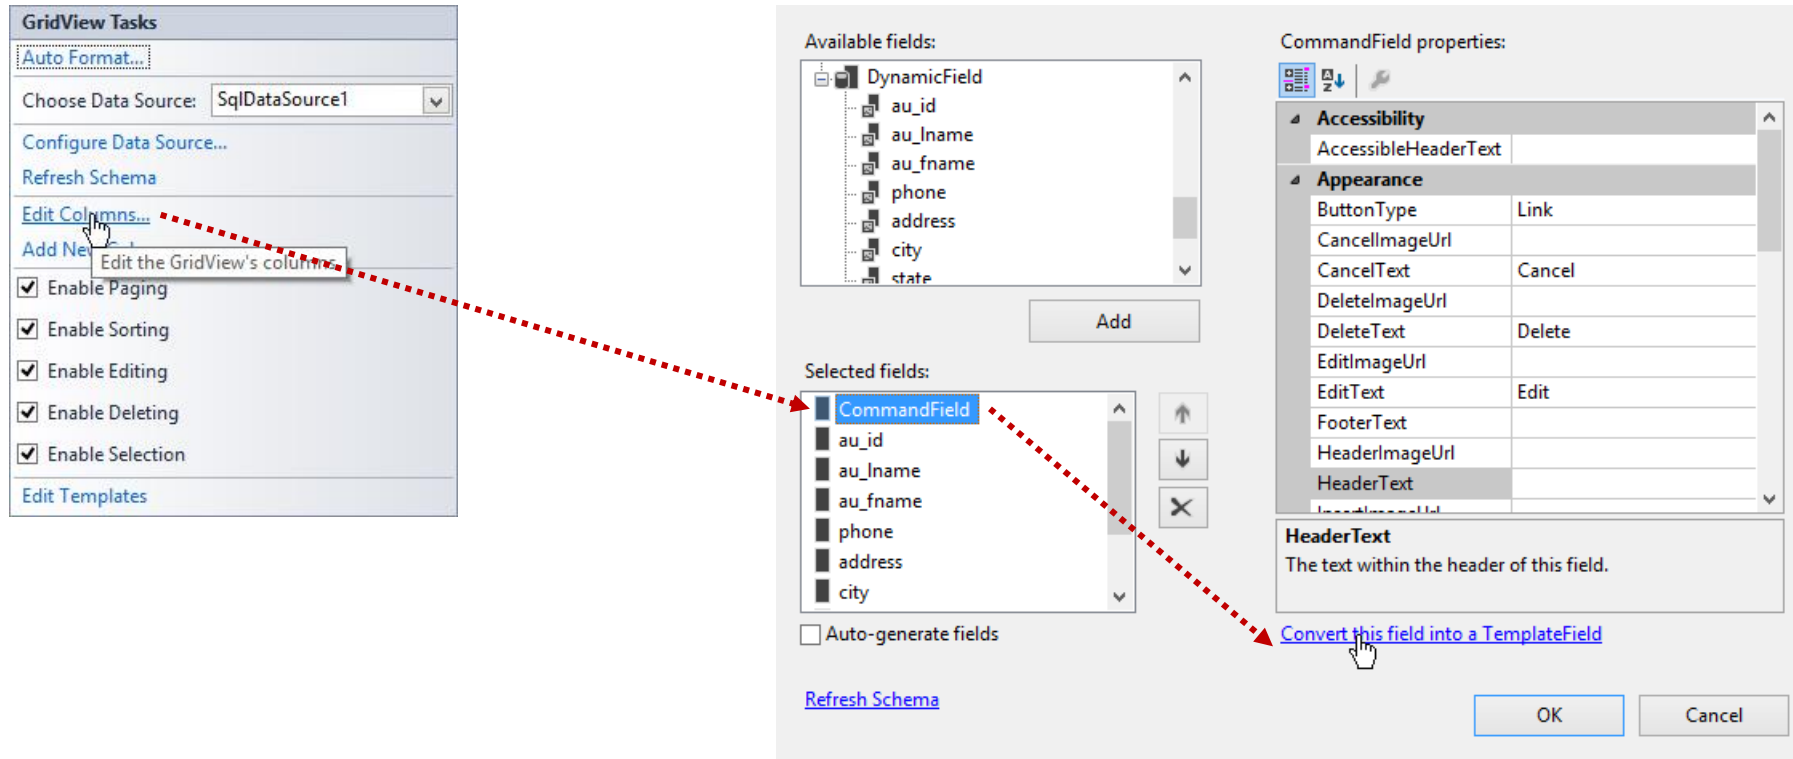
GridView Tasks

Auto Format...

Choose Data Source: SqlDataSource1

Configure Data Source...

Refresh Schema

Edit Columns...

Add Ne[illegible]

Edit the GridView's columns

Enable Paging

Enable Sorting

Enable Editing

Enable Deleting

Enable Selection

Edit Templates

Available fields:

DynamicField
au_id
au_lname
au_fname
phone
address
city
state

Add

Selected fields:

CommandField
au_id
au_lname
au_fname
phone
address
city

Auto-generate fields

Refresh Schema

CommandField properties:

| Accessibility | |
|---|---|
| AccessibleHeaderText | |
| Appearance | |
| ButtonType | Link |
| CancelImageUrl | |
| CancelText | Cancel |
| DeleteImageUrl | |
| DeleteText | Delete |
| EditImageUrl | |
| EditText | Edit |
| FooterText | |
| HeaderImageUrl | |
| HeaderText | |

HeaderText
The text within the header of this field.

Convert this field into a TemplateField

OK

Cancel